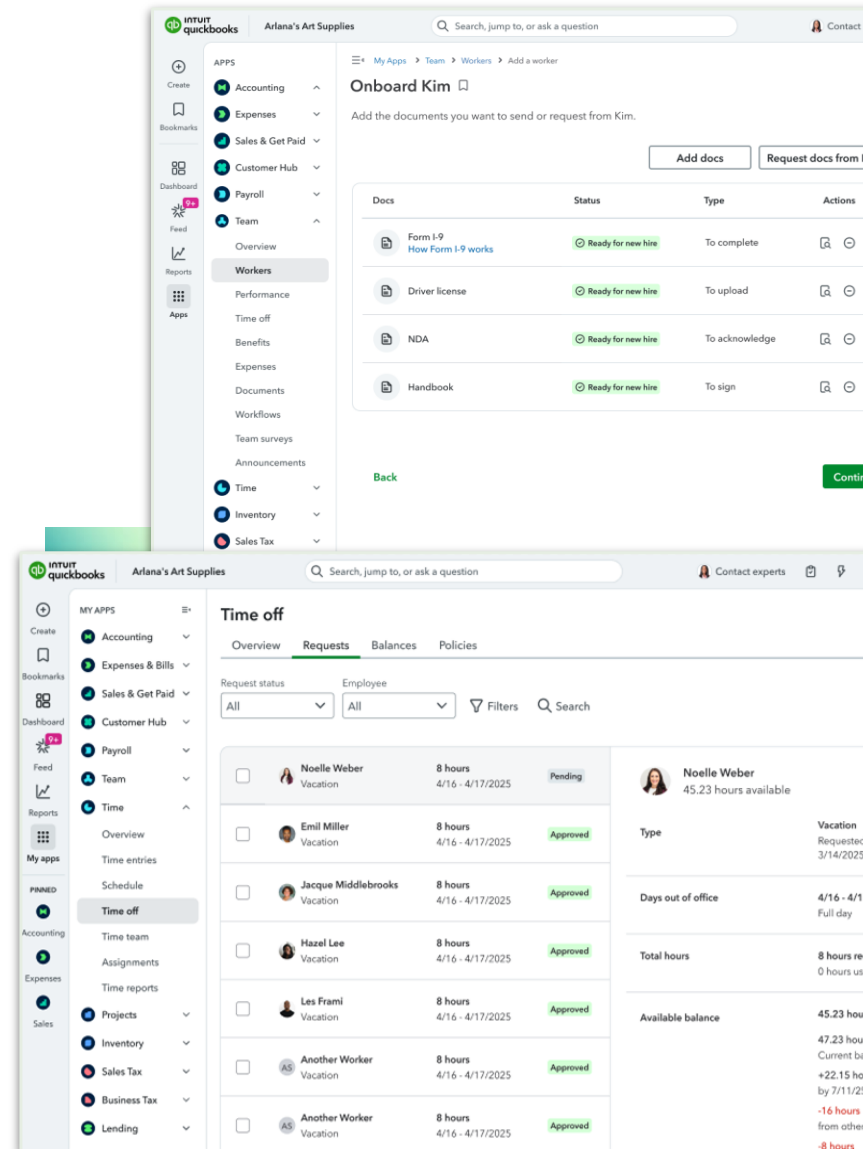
INTUIT quickbooks Arlana's Art Supplies

Search, jump to, or ask a question

Contact

Create

Bookmarks

Dashboard

9+

Feed

Reports

Apps

APPS

Accounting

Expenses

Sales & Get Paid

Customer Hub

Payroll

Team

Overview

Workers

Performance

Time off

Benefits

Expenses

Documents

Workflows

Team surveys

Announcements

Time

Inventory

Sales Tax

My Apps > Team > Workers > Add a worker

Onboard Kim

Add the documents you want to send or request from Kim.

Add docs

Request docs from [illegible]

| Docs | Status | Type | Actions |
|---|---|---|---|
| Form I-9 How Form I-9 works | Ready for new hire | To complete | |
| Driver license | Ready for new hire | To upload | |
| NDA | Ready for new hire | To acknowledge | |
| Handbook | Ready for new hire | To sign | |

Back

Contin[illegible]

INTUIT quickbooks Arlana's Art Supplies

Search, jump to, or ask a question

Contact experts

Create

Bookmarks

Dashboard

9+

Feed

Reports

My apps

PINNED

Accounting

Expenses

Sales

MY APPS

Accounting

Expenses & Bills

Sales & Get Paid

Customer Hub

Payroll

Team

Time

Overview

Time entries

Schedule

Time off

Time team

Assignments

Time reports

Projects

Inventory

Sales Tax

Business Tax

Lending

Time off

Overview Requests Balances Policies

Request status
All

Employee
All

Filters

Search

| | Name | Hours | Status |
|---|---|---|---|
| | Noelle Weber Vacation | 8 hours 4/16 - 4/17/2025 | Pending |
| | Emil Miller Vacation | 8 hours 4/16 - 4/17/2025 | Approved |
| | Jacque Middlebrooks Vacation | 8 hours 4/16 - 4/17/2025 | Approved |
| | Hazel Lee Vacation | 8 hours 4/16 - 4/17/2025 | Approved |
| | Les Frami Vacation | 8 hours 4/16 - 4/17/2025 | Approved |
| AS | Another Worker Vacation | 8 hours 4/16 - 4/17/2025 | Approved |
| AS | Another Worker Vacation | 8 hours 4/16 - 4/17/2025 | Approved |

Noelle Weber
45.23 hours available

Type
Vacation
Requested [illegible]
3/14/2025

Days out of office
4/16 - 4/1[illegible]
Full day

Total hours
8 hours re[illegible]
0 hours us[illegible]

Available balance
45.23 hou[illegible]
47.23 hou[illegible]
Current ba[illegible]
+22.15 ho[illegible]
by 7/11/2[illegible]
-16 hours
from other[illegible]
-8 hours